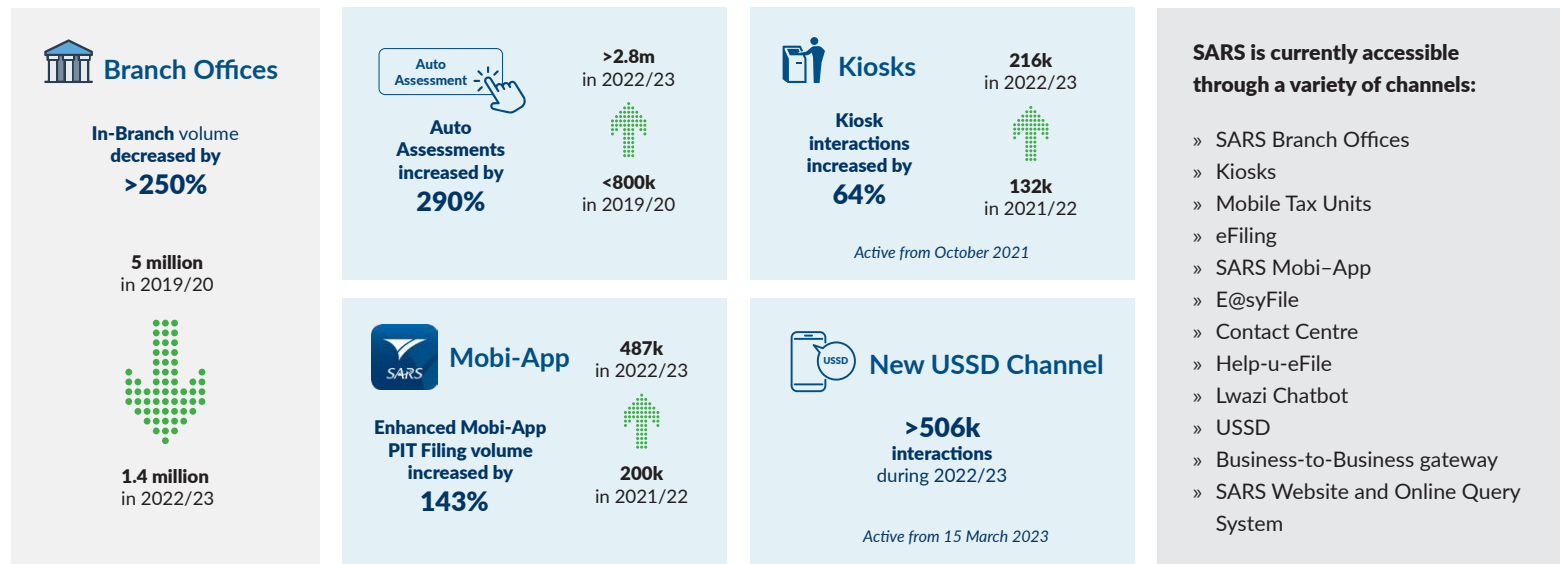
Branch Offices

In-Branch volume decreased by
>250%

5 million
in 2019/20

1.4 million
in 2022/23

Auto Assessment

Auto Assessments increased by
290%

>2.8m
in 2022/23

<800k
in 2019/20

Kiosks

Kiosk interactions increased by
64%

216k
in 2022/23

132k
in 2021/22

Active from October 2021

SARS

Mobi-App

Enhanced Mobi-App PIT Filing volume increased by
143%

487k
in 2022/23

200k
in 2021/22

USSD

New USSD Channel

>506k
interactions
during 2022/23

Active from 15 March 2023

SARS is currently accessible through a variety of channels:

» SARS Branch Offices
» Kiosks
» Mobile Tax Units
» eFiling
» SARS Mobi–App
» E@syFile
» Contact Centre
» Help-u-eFile
» Lwazi Chatbot
» USSD
» Business-to-Business gateway
» SARS Website and Online Query System